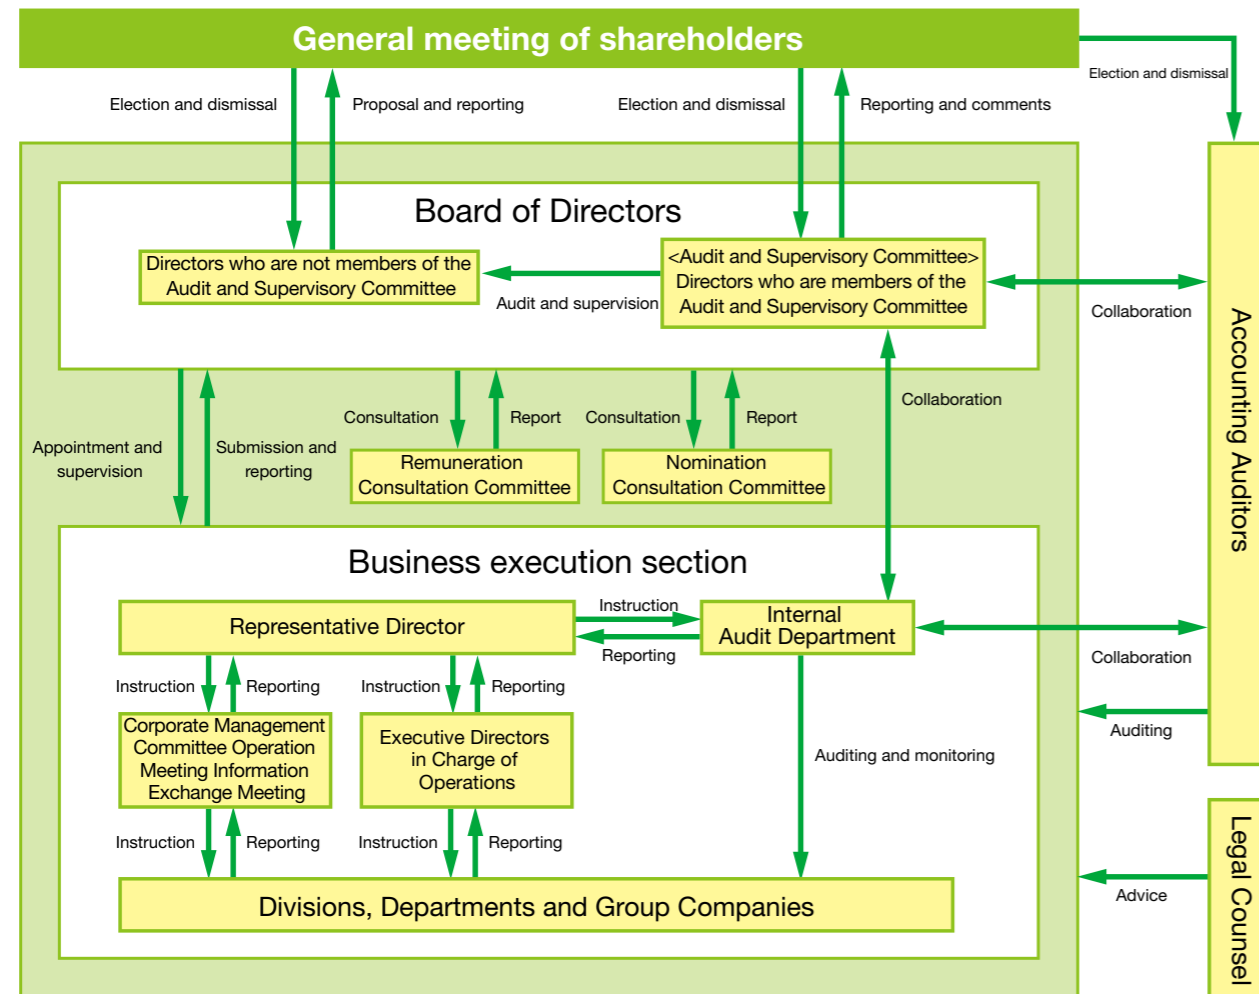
General meeting of shareholders

Election and dismissal

Election and dismissal

Proposal and reporting

Election and dismissal

Reporting and comments

Board of Directors

Directors who are not members of the Audit and Supervisory Committee

<Audit and Supervisory Committee> Directors who are members of the Audit and Supervisory Committee

Audit and supervision

Collaboration

Accounting Auditors

Collaboration

Appointment and supervision

Submission and reporting

Consultation

Report

Consultation

Report

Remuneration Consultation Committee

Nomination Consultation Committee

Business execution section

Representative Director

Instruction

Reporting

Internal Audit Department

Collaboration

Instruction

Reporting

Instruction

Reporting

Corporate Management Committee Operation Meeting Information Exchange Meeting

Executive Directors in Charge of Operations

Auditing

Auditing and monitoring

Instruction

Reporting

Instruction

Reporting

Divisions, Departments and Group Companies

Advice

Legal Counsel